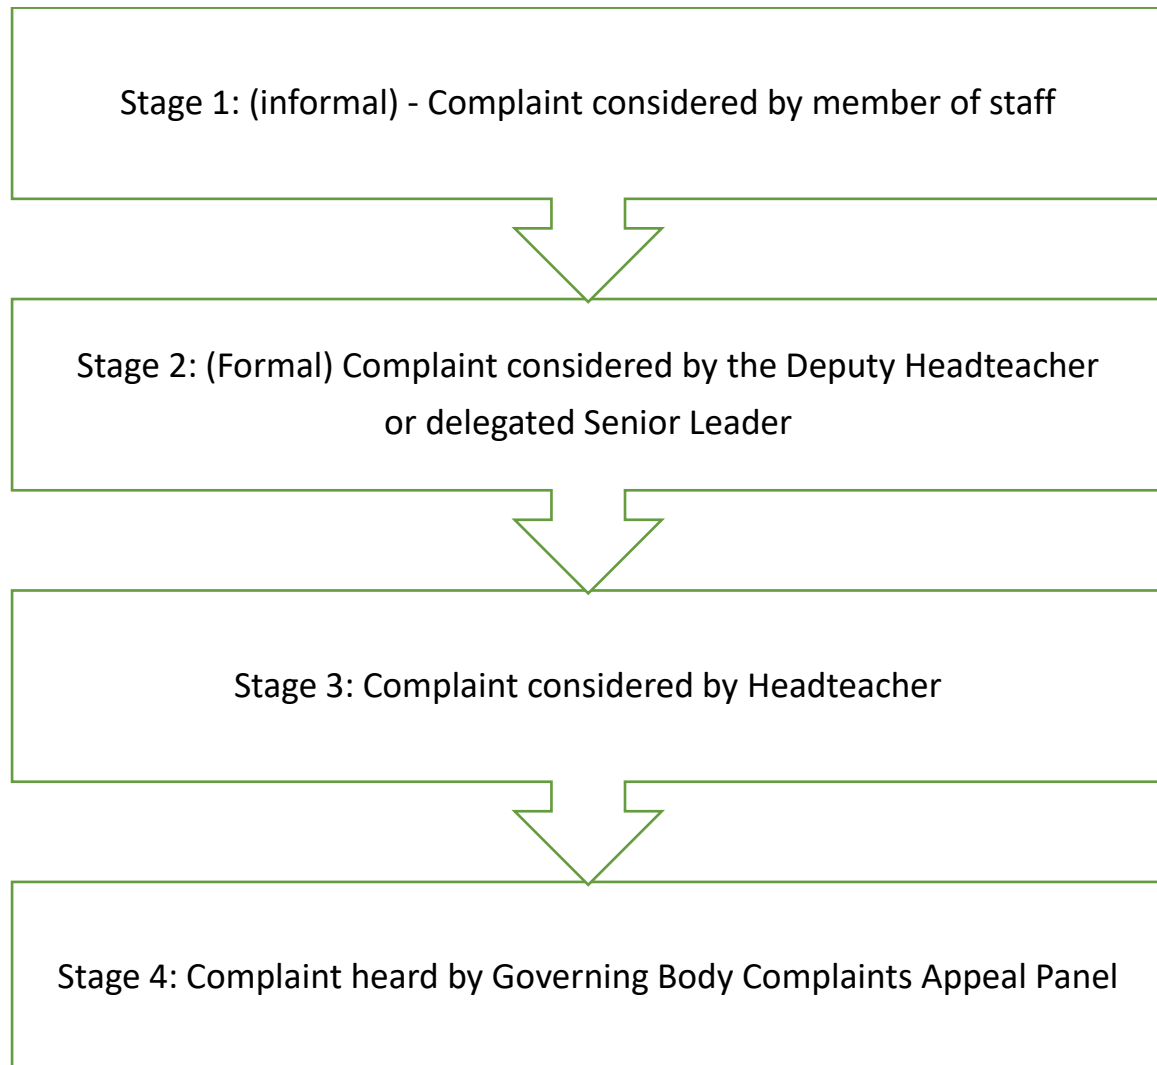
Stage 1: (informal) - Complaint considered by member of staff

Stage 2: (Formal) Complaint considered by the Deputy Headteacher or delegated Senior Leader

Stage 3: Complaint considered by Headteacher

Stage 4: Complaint heard by Governing Body Complaints Appeal Panel